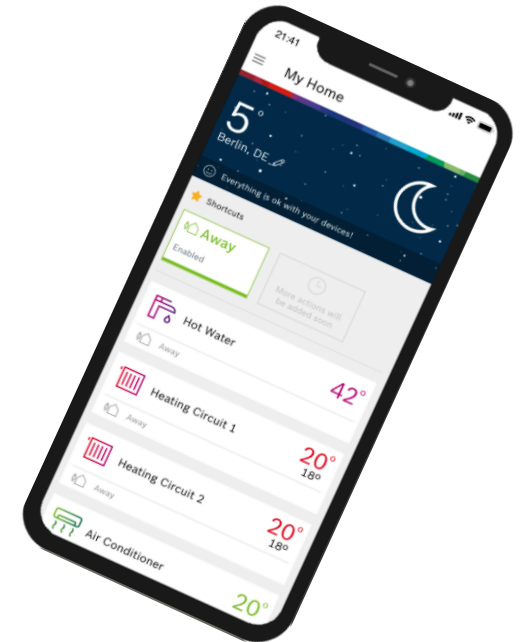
21:41

My Home

5°
Berlin, DE

Everything is ok with your devices!

Shortcuts

Away
Enabled

More actions will be added soon

Hot Water
Away

42°

Heating Circuit 1
Away

20°
18°

Heating Circuit 2
Away

20°
18°

Air Conditioner

20°